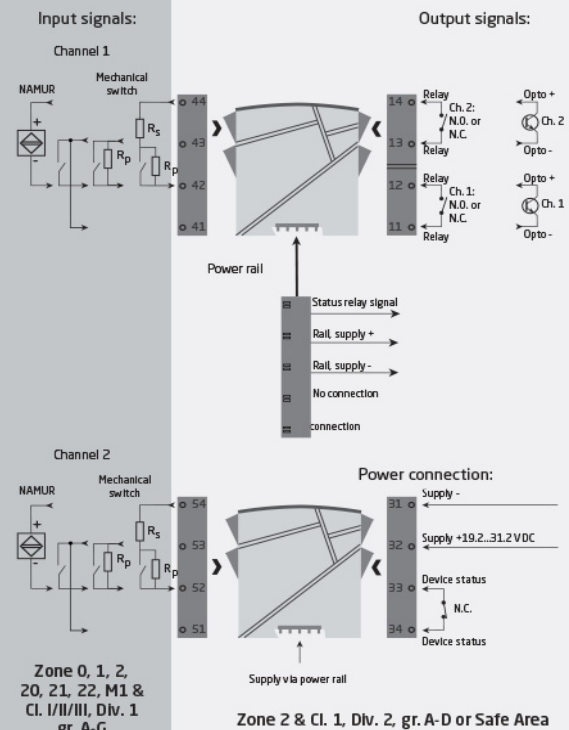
Input signals:

Output signals:

Channel 1

NAMUR

Mechanical switch

+

-

$R_S$

$R_P$

$R_P$

44

43

42

41

Relay

Ch. 2: N.O. or N.C.

Relay

14

13

12

11

Relay

Ch. 1: N.O. or N.C.

Relay

Opto +

Ch. 2

Opto -

Opto +

Ch. 1

Opto -

Power rail

Status relay signal

Rail, supply +

Rail, supply -

No connection

connection

Channel 2

NAMUR

Mechanical switch

+

-

$R_S$

$R_P$

$R_P$

54

53

52

51

Power connection:

31

32

33

34

Supply -

Supply +19.2...31.2 VDC

Device status

N.C.

Device status

Supply via power rail

Zone 0, 1, 2, 20, 21, 22, M1 & Cl. I/II/III, Div. 1 gr. A-G

Zone 2 & Cl. 1, Div. 2, gr. A-D or Safe Area